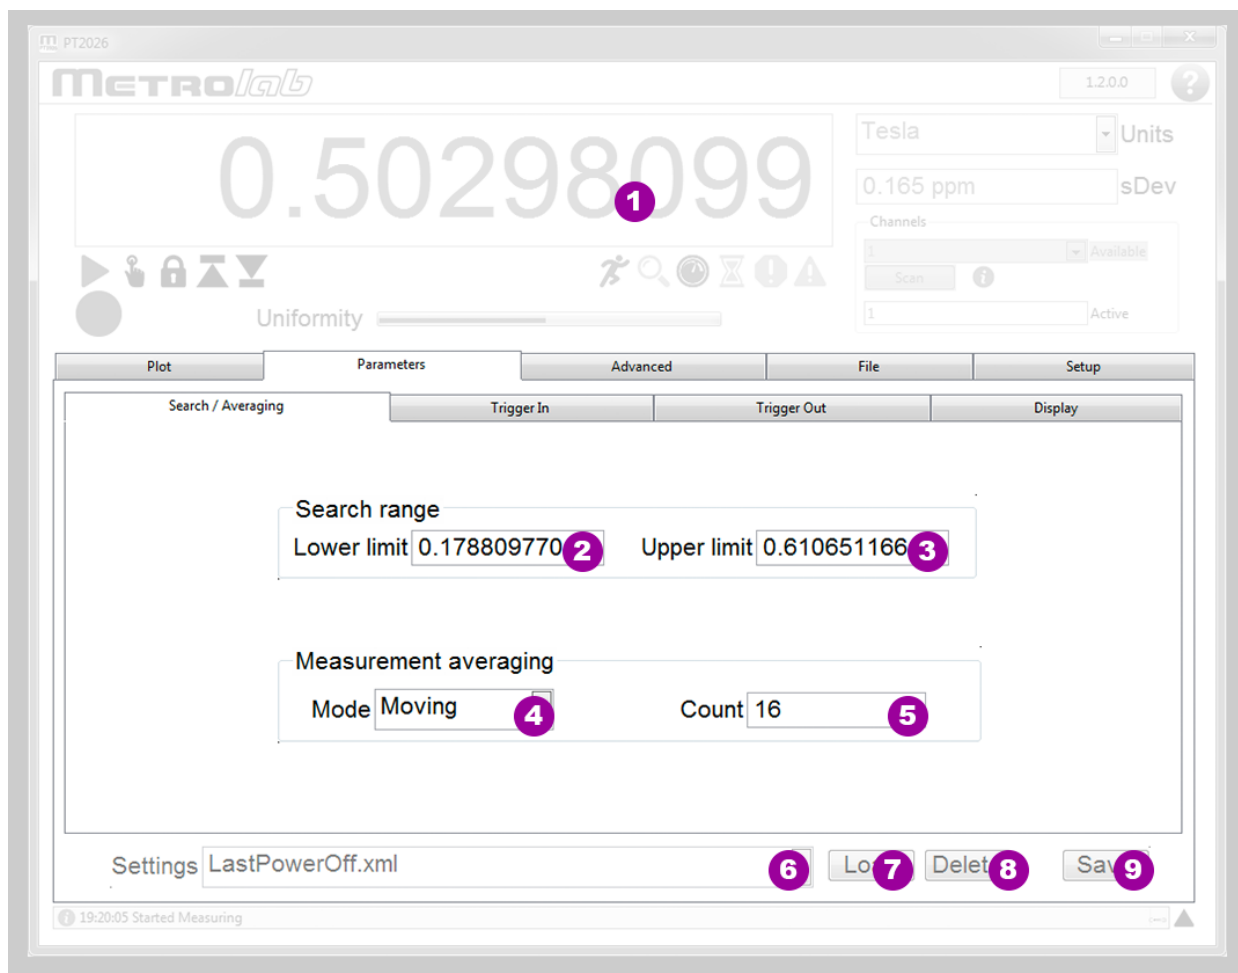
PT2026

METROlab

1.2.0.0

?

0.50298099

1

Tesla

Units

0.165 ppm

sDev

Channels

1

Available

Scan

Active

Uniformity

| Plot | Parameters | Advanced | File | Setup |
|---|---|---|---|---|

| Search / Averaging | Trigger In | Trigger Out | Display |
|---|---|---|---|

Search range

Lower limit 0.178809770 2

Upper limit 0.610651166 3

Measurement averaging

Mode Moving 4

Count 16 5

Settings LastPowerOff.xml 6

Lo 7

Delet 8

Sav 9

19:20:05 Started Measuring